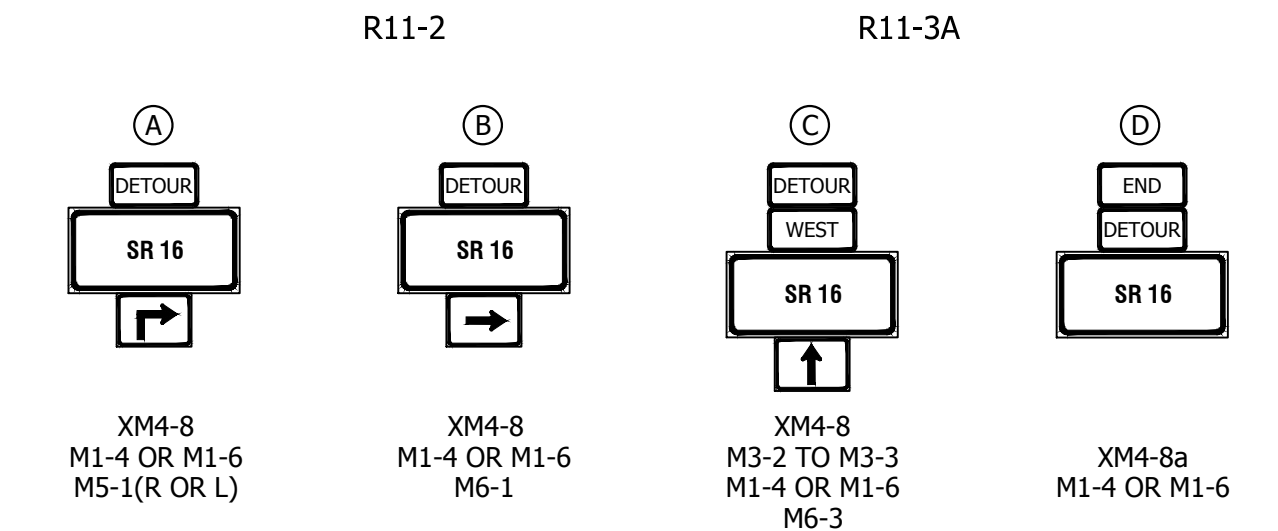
R11-2

R11-3A

A

DETOUR

SR 16

XM4-8
M1-4 OR M1-6
M5-1(R OR L)

B

DETOUR

SR 16

XM4-8
M1-4 OR M1-6
M6-1

C

DETOUR

WEST

SR 16

XM4-8
M3-2 TO M3-3
M1-4 OR M1-6
M6-3

D

END

DETOUR

SR 16

XM4-8a
M1-4 OR M1-6